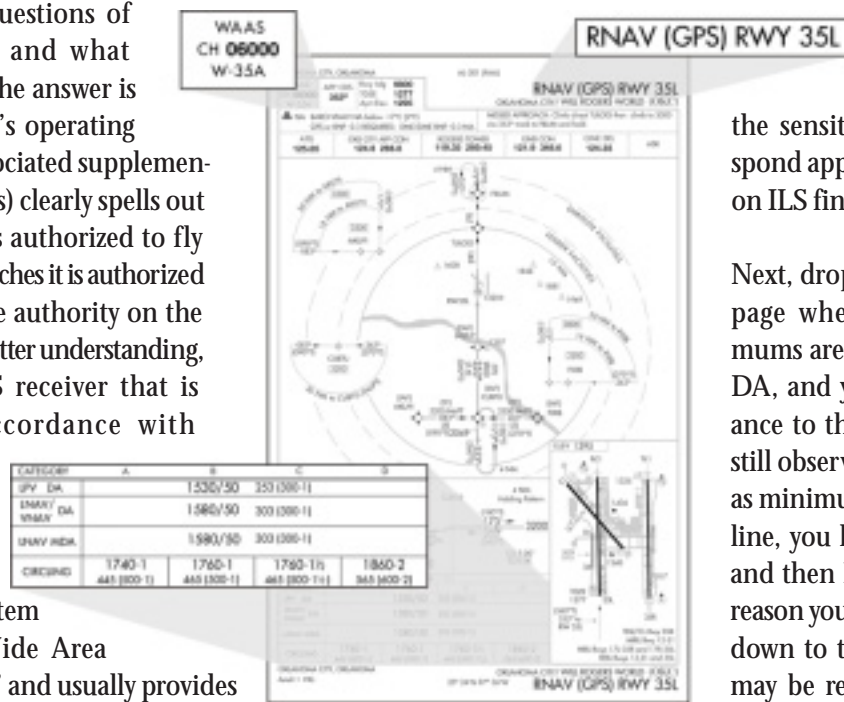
uestions of and what he answer is 's operating ociated supplemens) clearly spells out s authorized to fly ches it is authorized e authority on the tter understanding, S receiver that is ccordance with

tem ide Area ' and usually provides

WAAS
CH 06000
W-35A

RNAV (GPS) RWY 35L

RNAV (GPS) RWY 35L

| CATEGORY | A | B | C | D |
|---|---|---|---|---|
| LPV DA | | 1530/50 | 253 (300-1) | |
| LNAV/VNAV DA | | 1580/50 | 303 (300-1) | |
| LNAV MDA | | 1580/50 | 303 (300-1) | |
| CIRCLING | 1740-1 445 (500-1) | 1760-1 465 (500-1) | 1760-1½ 465 (500-1½) | 1860-2 565 (600-2) |

RNAV (GPS) RWY 35L

the sensit spond app on ILS fin

Next, drop page whe mums are DA, and y ance to th still observ as minimu line, you l and then l reason you down to t may be re